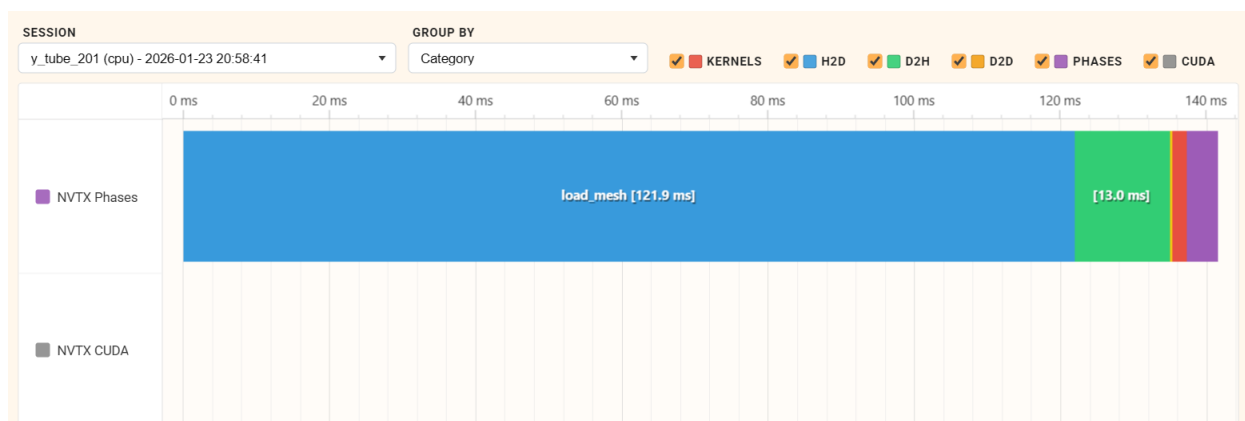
SESSION
y_tube_201 (cpu) - 2026-01-23 20:58:41

GROUP BY
Category

KERNELS H2D D2H D2D PHASES CUDA

0 ms 20 ms 40 ms 60 ms 80 ms 100 ms 120 ms 140 ms

NVTX Phases
load_mesh [121.9 ms]
[13.0 ms]

NVTX CUDA